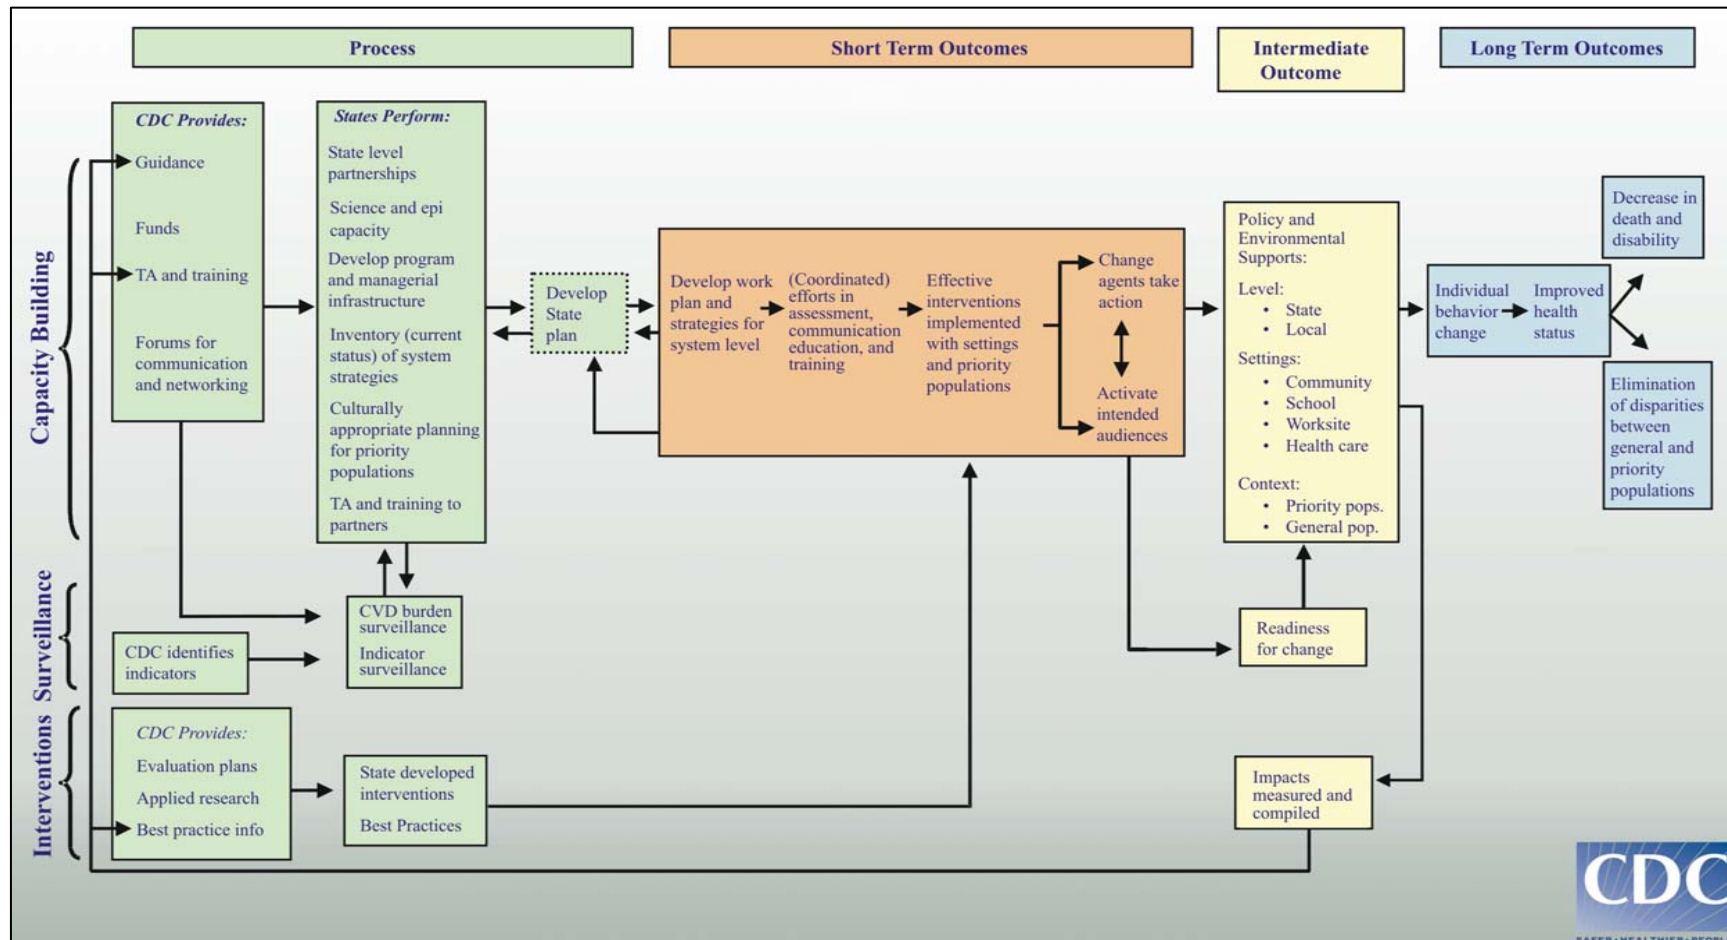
Process

Short Term Outcomes

Intermediate Outcome

Long Term Outcomes

Capacity Building

Surveillance

Interventions

CDC Provides:

Guidance

Funds

TA and training

Forums for communication and networking

States Perform:

State level partnerships

Science and epi capacity

Develop program and managerial infrastructure

Inventory (current status) of system strategies

Culturally appropriate planning for priority populations

TA and training to partners

Develop State plan

Develop work plan and strategies for system level

(Coordinated) efforts in assessment, communication education, and training

Effective interventions implemented with settings and priority populations

Change agents take action

Activate intended audiences

Policy and Environmental Supports:

Level:
• State
• Local

Settings:
• Community
• School
• Worksite
• Health care

Context:
• Priority pops.
• General pop.

Individual behavior change

Improved health status

Decrease in death and disability

Elimination of disparities between general and priority populations

CVD burden surveillance

Indicator surveillance

CDC identifies indicators

Readiness for change

CDC Provides:

Evaluation plans

Applied research

Best practice info

State developed interventions

Best Practices

Impacts measured and compiled

CDC